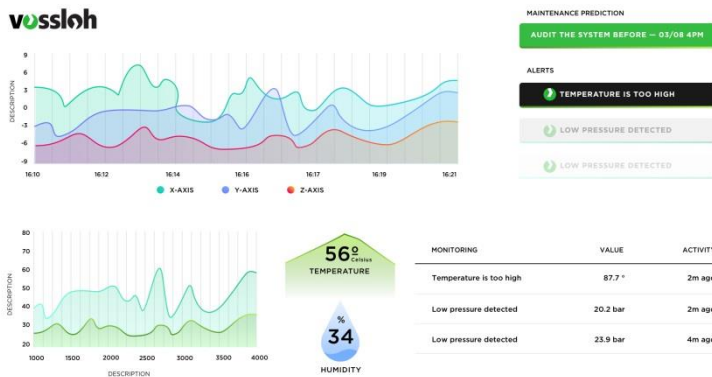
vossloh

MAINTENANCE PREDICTION

AUDIT THE SYSTEM BEFORE — 03/08 4PM

ALERTS

TEMPERATURE IS TOO HIGH

LOW PRESSURE DETECTED

LOW PRESSURE DETECTED

9
6
3
0
-3
-6
-9

DESCRIPTION

16:10 16:12 16:14 16:16 16:17 16:19 16:21

X-AXIS Y-AXIS Z-AXIS

80
70
60
50
40
30
20

DESCRIPTION

1000 1500 2000 2500 3000 3500 4000

DESCRIPTION

56º Celsius
TEMPERATURE

%
34
HUMIDITY

| MONITORING | VALUE | ACTIVIT |
|---|---|---|
| Temperature is too high | 87.7 ° | 2m ag |
| Low pressure detected | 20.2 bar | 2m ag |
| Low pressure detected | 23.9 bar | 4m ag |